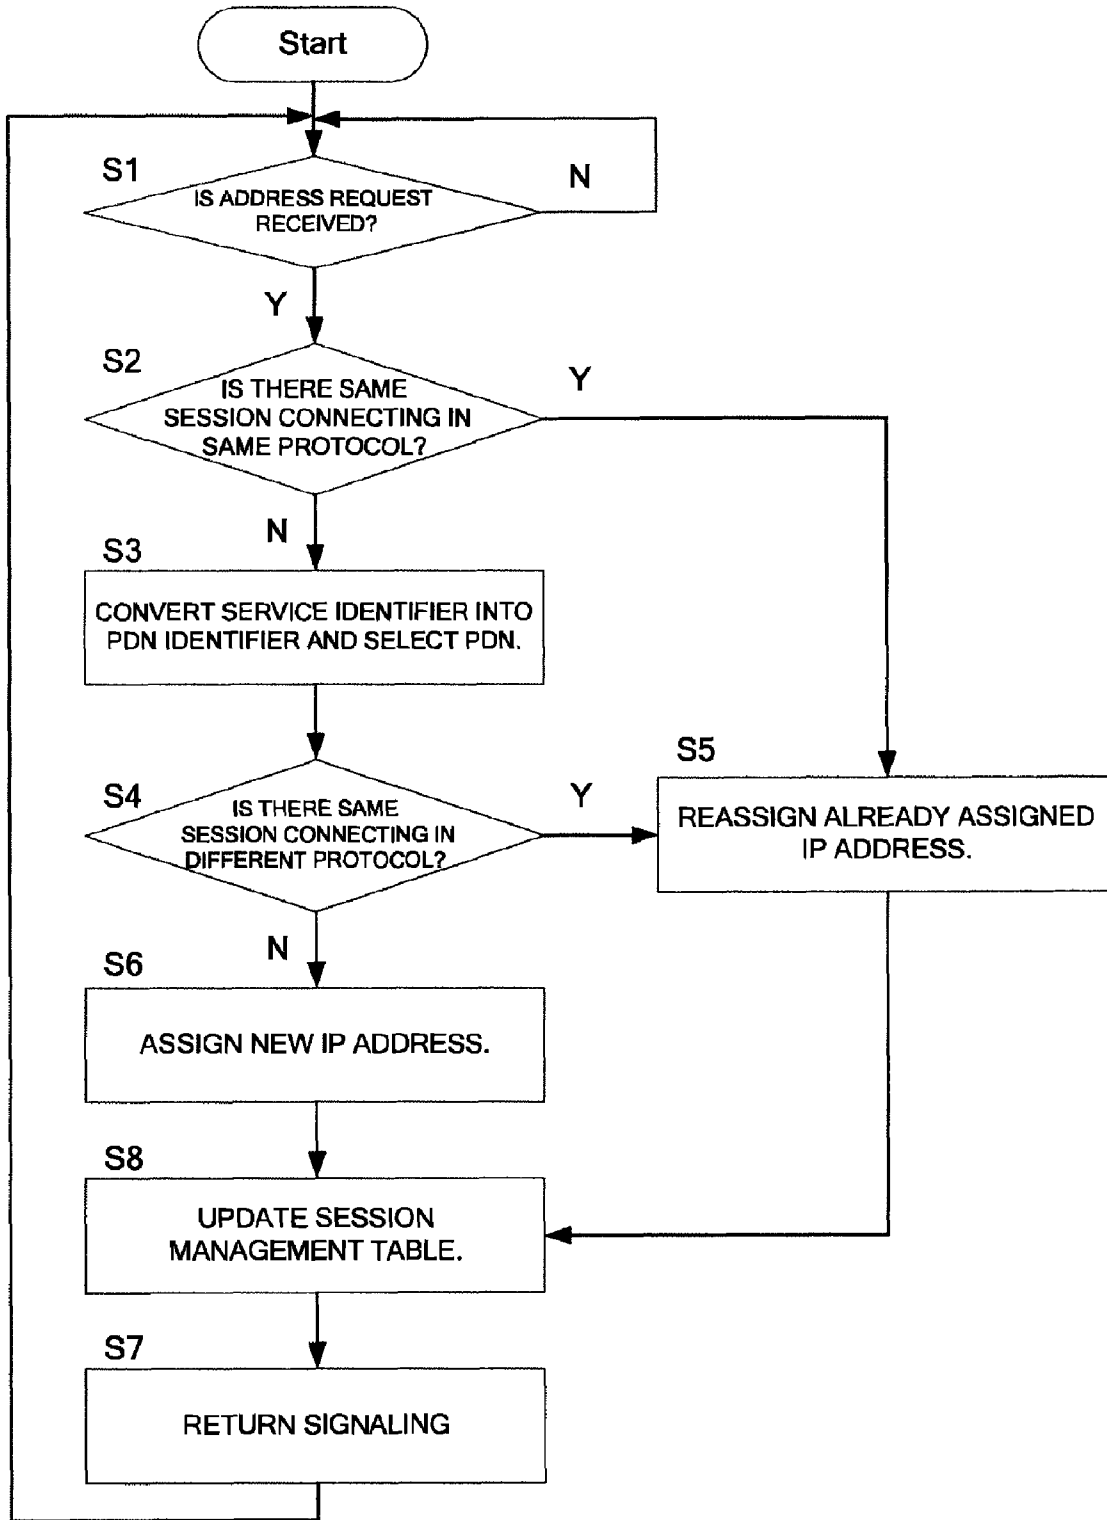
Start

S1
IS ADDRESS REQUEST RECEIVED?
N
Y

S2
IS THERE SAME SESSION CONNECTING IN SAME PROTOCOL?
Y
N

S3
CONVERT SERVICE IDENTIFIER INTO PDN IDENTIFIER AND SELECT PDN.

S4
IS THERE SAME SESSION CONNECTING IN DIFFERENT PROTOCOL?
Y
N

S5
REASSIGN ALREADY ASSIGNED IP ADDRESS.

S6
ASSIGN NEW IP ADDRESS.

S8
UPDATE SESSION MANAGEMENT TABLE.

S7
RETURN SIGNALING